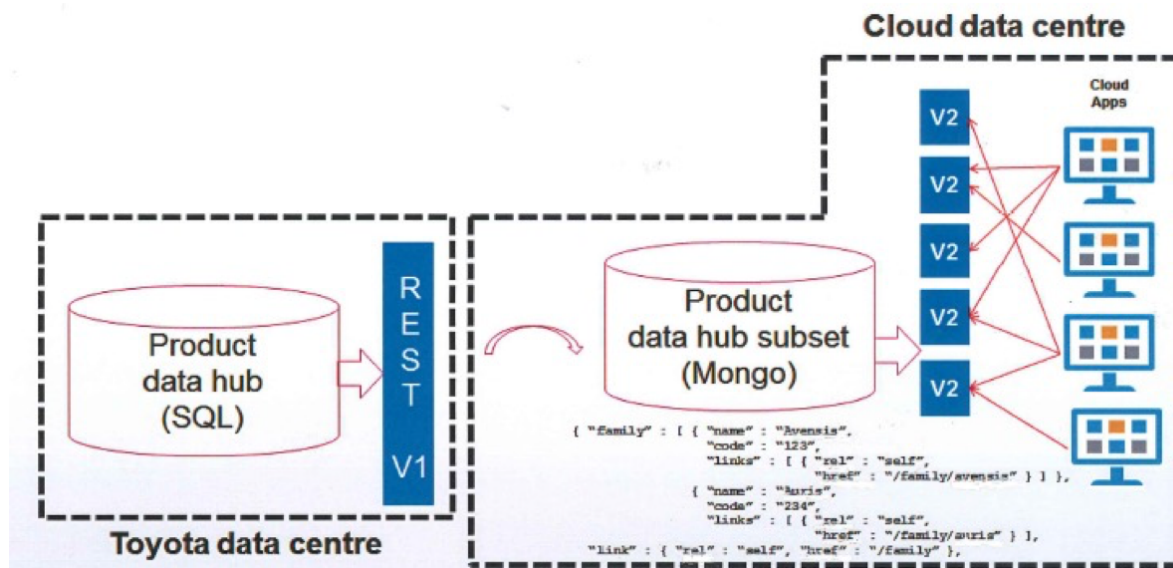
Cloud data centre

Cloud Apps

V2

V2

V2

V2

V2

Product data hub (SQL)

R E S T V1

Product data hub subset (Mongo)

{ "family" : [ { "name" : "Avensis",
"code" : "123",
"links" : [ { "rel" : "self",
"href" : "/family/avensis" } ] },
{ "name" : "Auris",
"code" : "234",
"links" : [ { "rel" : "self",
"href" : "/family/auris" } ],
"link" : { "rel" : "self", "href" : "/family" },

Toyota data centre